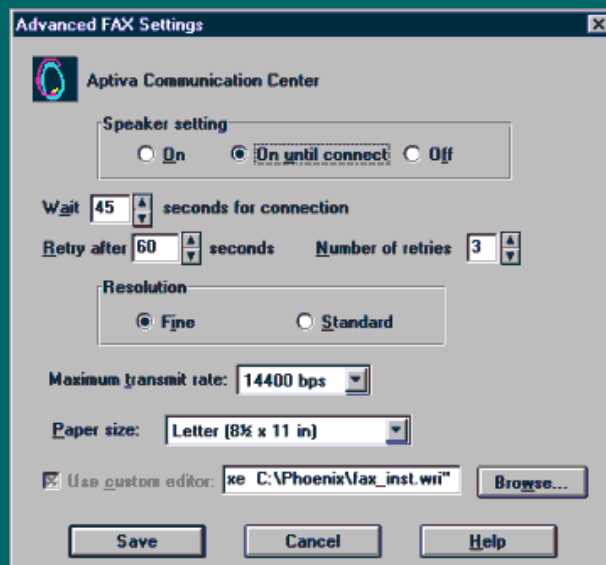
Advanced FAX Settings

Aptiva Communication Center

Speaker setting

On

On until connect

Off

Wait 45 seconds for connection

Retry after 60 seconds

Number of retries 3

Resolution

Fine

Standard

Maximum transmit rate: 14400 bps

Paper size: Letter (8½ x 11 in)

Use custom editor: xe C:\Phoenix\fax_inst.wri"

Browse...

Save

Cancel

Help